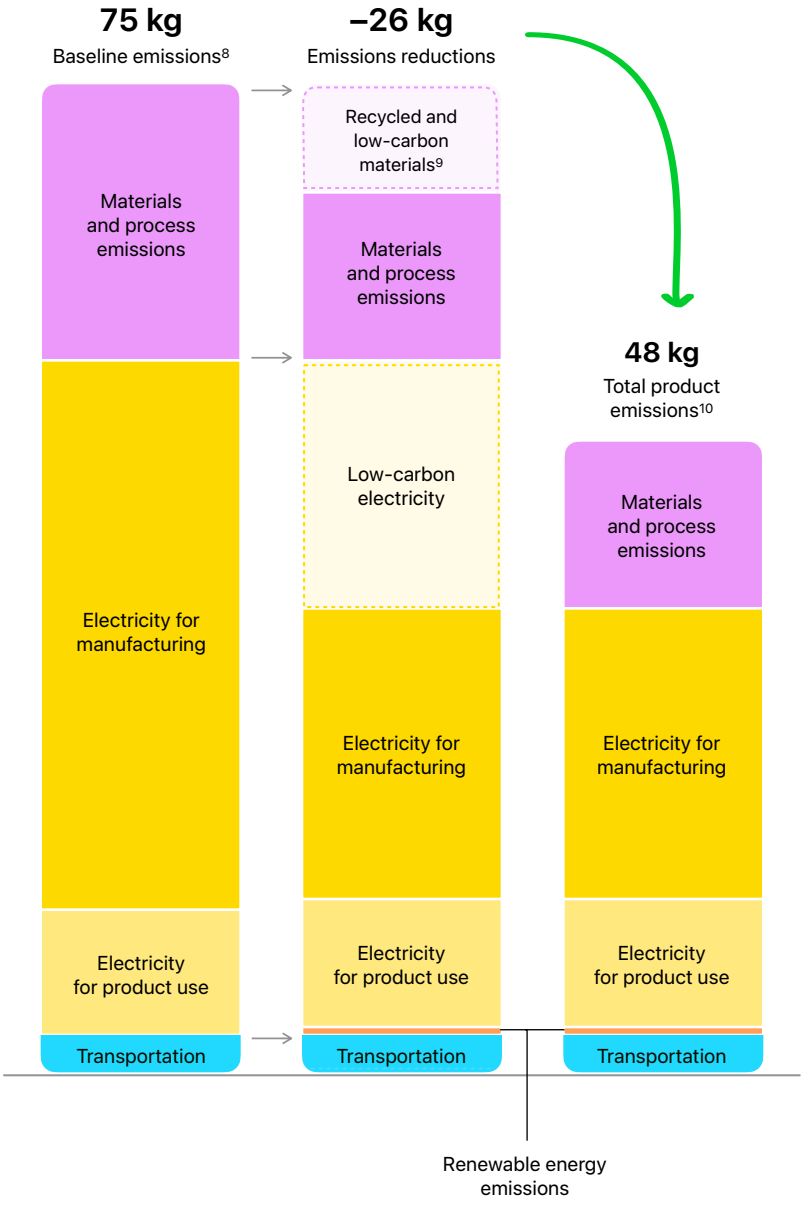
75 kg
Baseline emissions$^{8}$

–26 kg
Emissions reductions

Materials and process emissions

Electricity for manufacturing

Electricity for product use

Transportation

Recycled and low-carbon materials$^{9}$

Materials and process emissions

Low-carbon electricity

Electricity for manufacturing

Electricity for product use

Transportation

48 kg
Total product emissions$^{10}$

Materials and process emissions

Electricity for manufacturing

Electricity for product use

Transportation

Renewable energy emissions